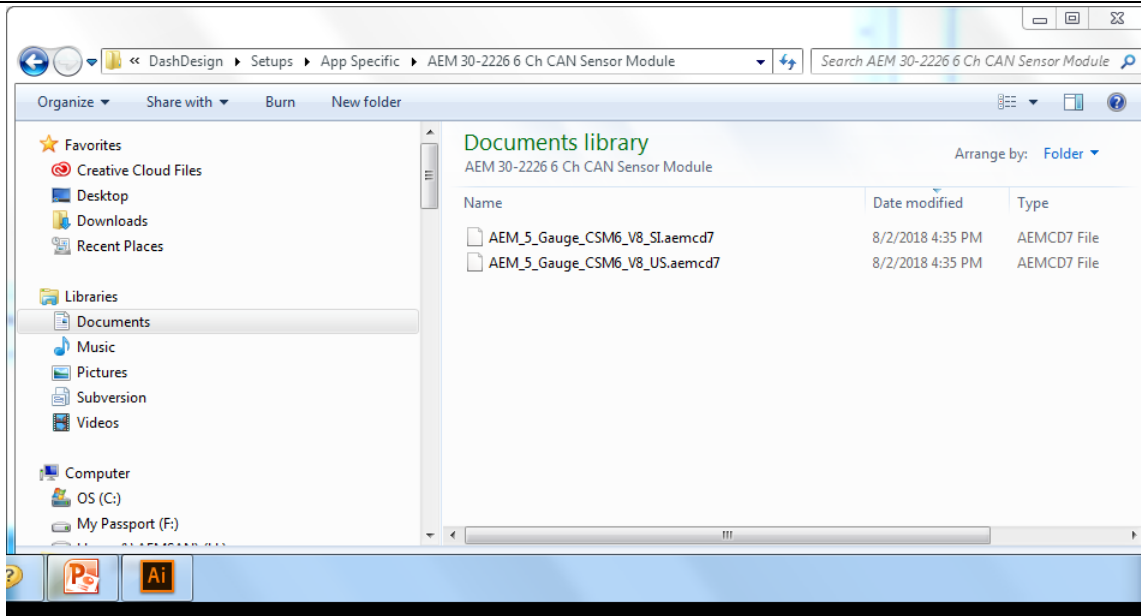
« DashDesign ▸ Setups ▸ App Specific ▸ AEM 30-2226 6 Ch CAN Sensor Module

Search AEM 30-2226 6 Ch CAN Sensor Module

Organize ▾ Share with ▾ Burn New folder

Favorites
Creative Cloud Files
Desktop
Downloads
Recent Places

Libraries
Documents
Music
Pictures
Subversion
Videos

Computer
OS (C:)
My Passport (F:)
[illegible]

Documents library
AEM 30-2226 6 Ch CAN Sensor Module

Arrange by: Folder ▾

| Name | Date modified | Type |
|---|---|---|
| AEM_5_Gauge_CSM6_V8_SI.aemcd7 | 8/2/2018 4:35 PM | AEMCD7 File |
| AEM_5_Gauge_CSM6_V8_US.aemcd7 | 8/2/2018 4:35 PM | AEMCD7 File |

Ai